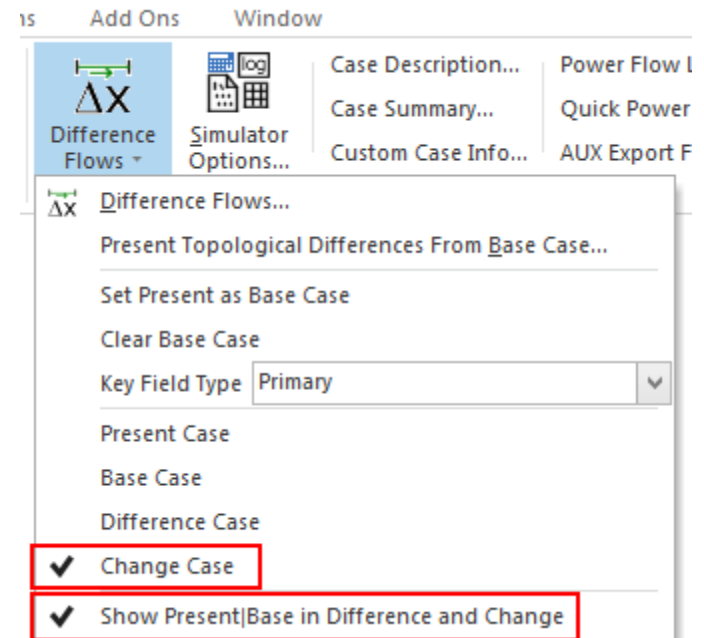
ıs Add Ons Window

ΔX Difference Flows

log Simulator Options...

Case Description...
Case Summary...
Custom Case Info...

Power Flow L
Quick Power
AUX Export F

ΔX Difference Flows...
Present Topological Differences From Base Case...
Set Present as Base Case
Clear Base Case
Key Field Type Primary
Present Case
Base Case
Difference Case
✔ Change Case
✔ Show Present|Base in Difference and Change